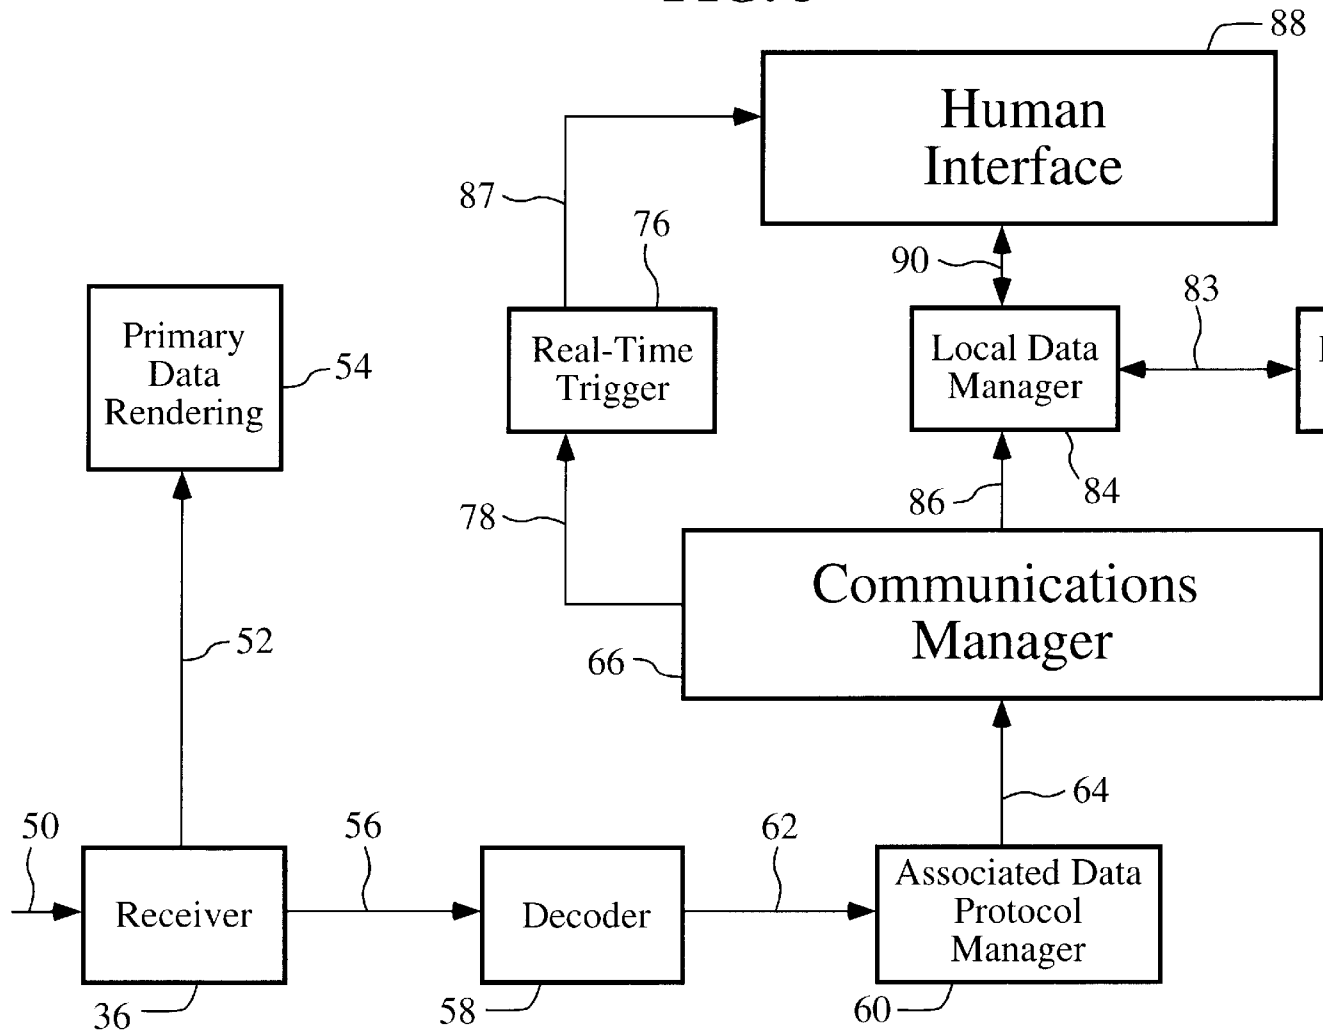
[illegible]

88

Human Interface

87

76

90

83

Primary Data Rendering

54

Real-Time Trigger

Local Data Manager

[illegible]

78

86

84

Communications Manager

52

66

64

50

56

62

Receiver

Decoder

Associated Data Protocol Manager

36

58

60